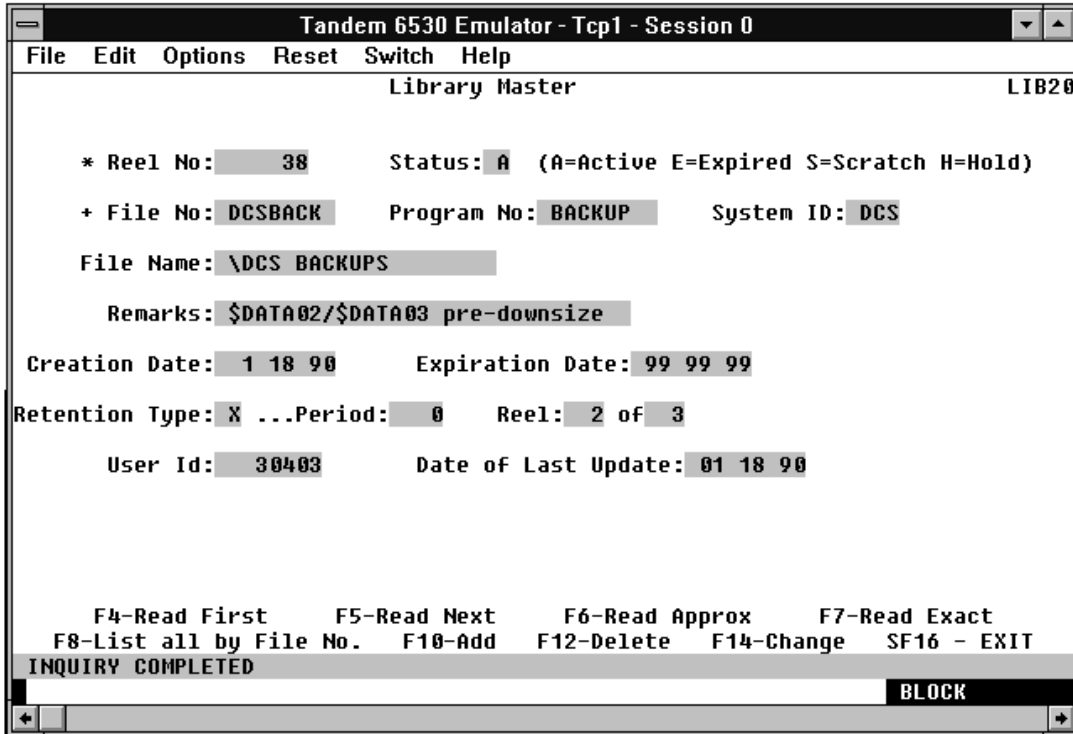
Tandem 6530 Emulator - Tcp1 - Session 0

File Edit Options Reset Switch Help

Library Master LIB20

* Reel No: 38 Status: A (A=Active E=Expired S=Scratch H=Hold)

+ File No: DCSBACK Program No: BACKUP System ID: DCS

File Name: \DCS BACKUPS

Remarks: $DATA02/$DATA03 pre-downsize

Creation Date: 1 18 90 Expiration Date: 99 99 99

Retention Type: X ...Period: 0 Reel: 2 of 3

User Id: 30403 Date of Last Update: 01 18 90

F4-Read First F5-Read Next F6-Read Approx F7-Read Exact
F8-List all by File No. F10-Add F12-Delete F14-Change SF16 - EXIT

INQUIRY COMPLETED

BLOCK